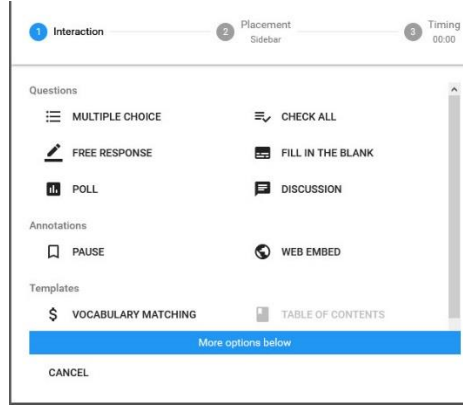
1 Interaction
2 Placement
Sidebar
3 Timing
00:00

Questions

MULTIPLE CHOICE
CHECK ALL
FREE RESPONSE
FILL IN THE BLANK
POLL
DISCUSSION

Annotations

PAUSE
WEB EMBED

Templates

VOCABULARY MATCHING
TABLE OF CONTENTS

More options below

CANCEL